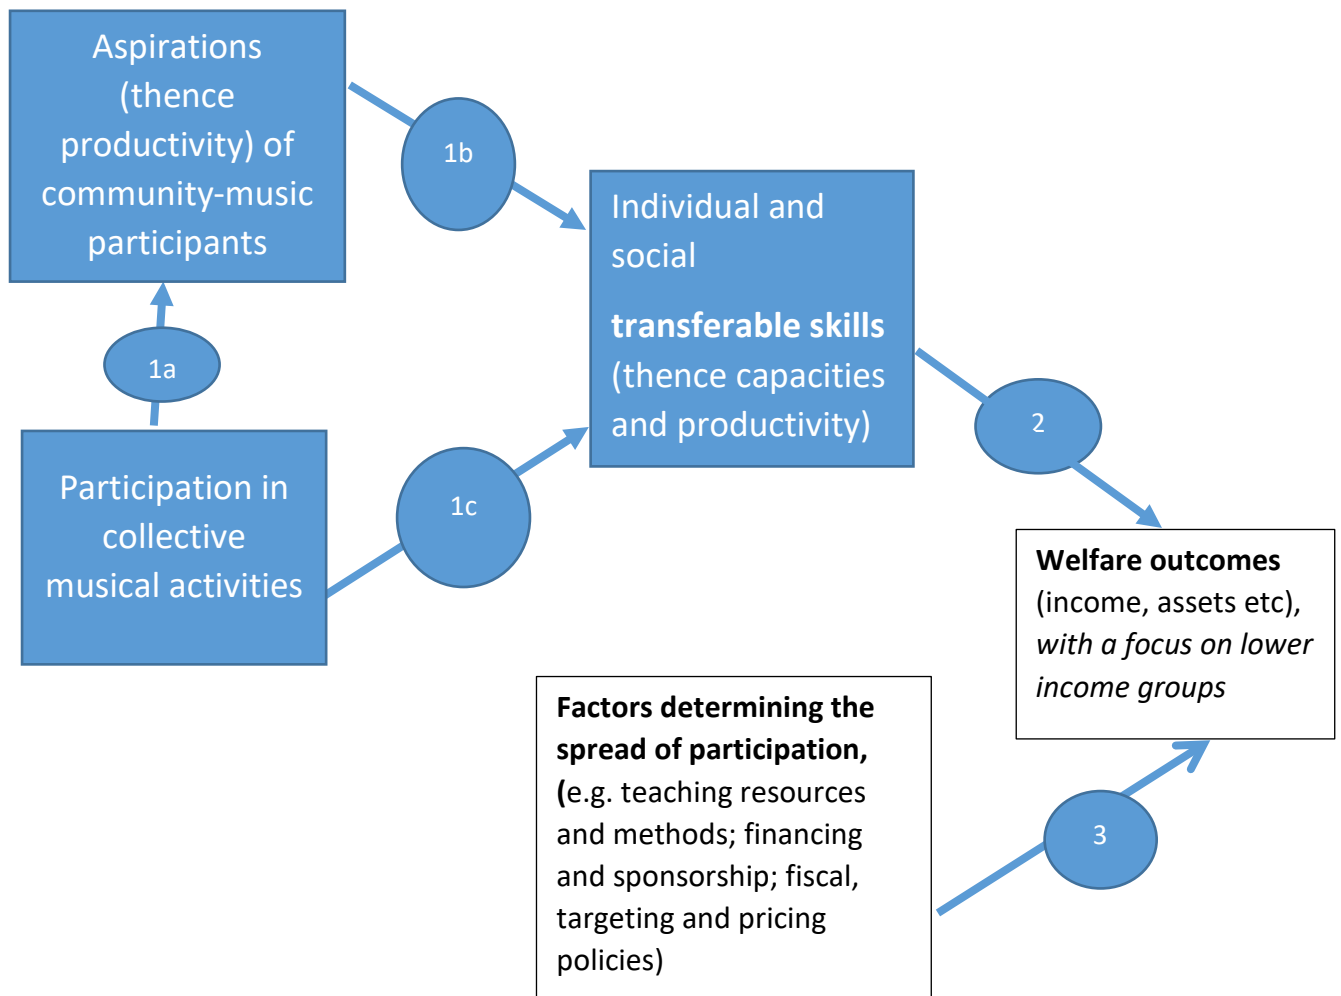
Aspirations (thence productivity) of community-music participants

1b

Individual and social

**transferable skills** (thence capacities and productivity)

1a

Participation in collective musical activities

1c

2

**Welfare outcomes** (income, assets etc), *with a focus on lower income groups*

**Factors determining the spread of participation, (**e.g. teaching resources and methods; financing and sponsorship; fiscal, targeting and pricing policies)

3